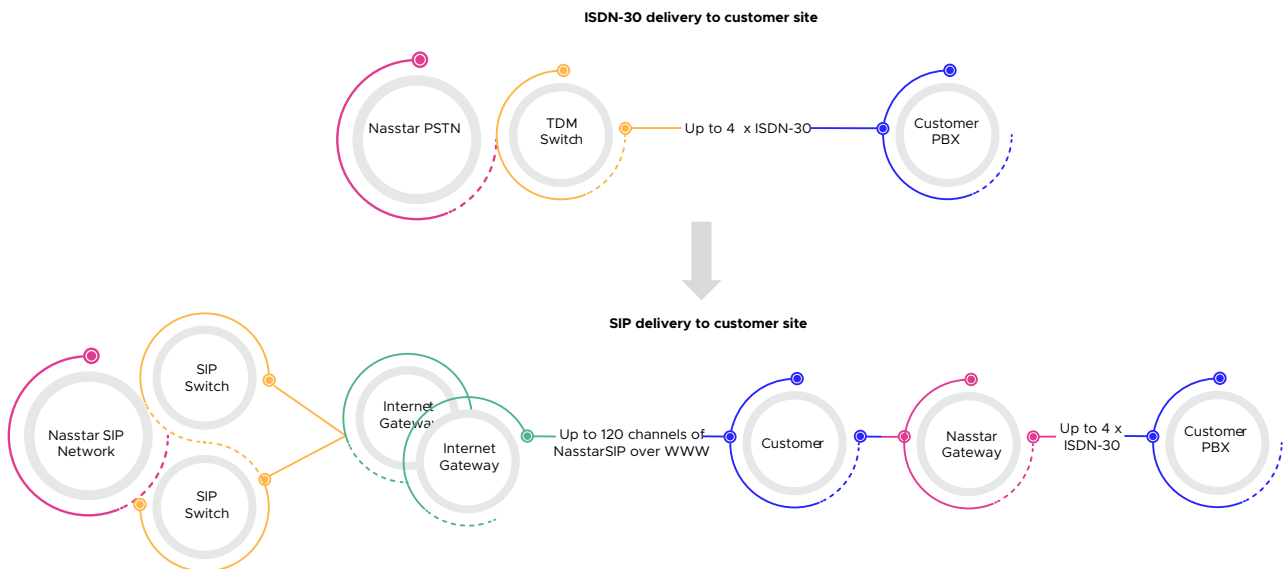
ISDN-30 delivery to customer site

Nasstar PSTN

TDM Switch

Up to 4 x ISDN-30

Customer PBX

SIP delivery to customer site

Nasstar SIP Network

SIP Switch

SIP Switch

Internet Gateway

Internet Gateway

Up to 120 channels of NasstarSIP over WWW

Customer

Nasstar Gateway

Up to 4 x ISDN-30

Customer PBX